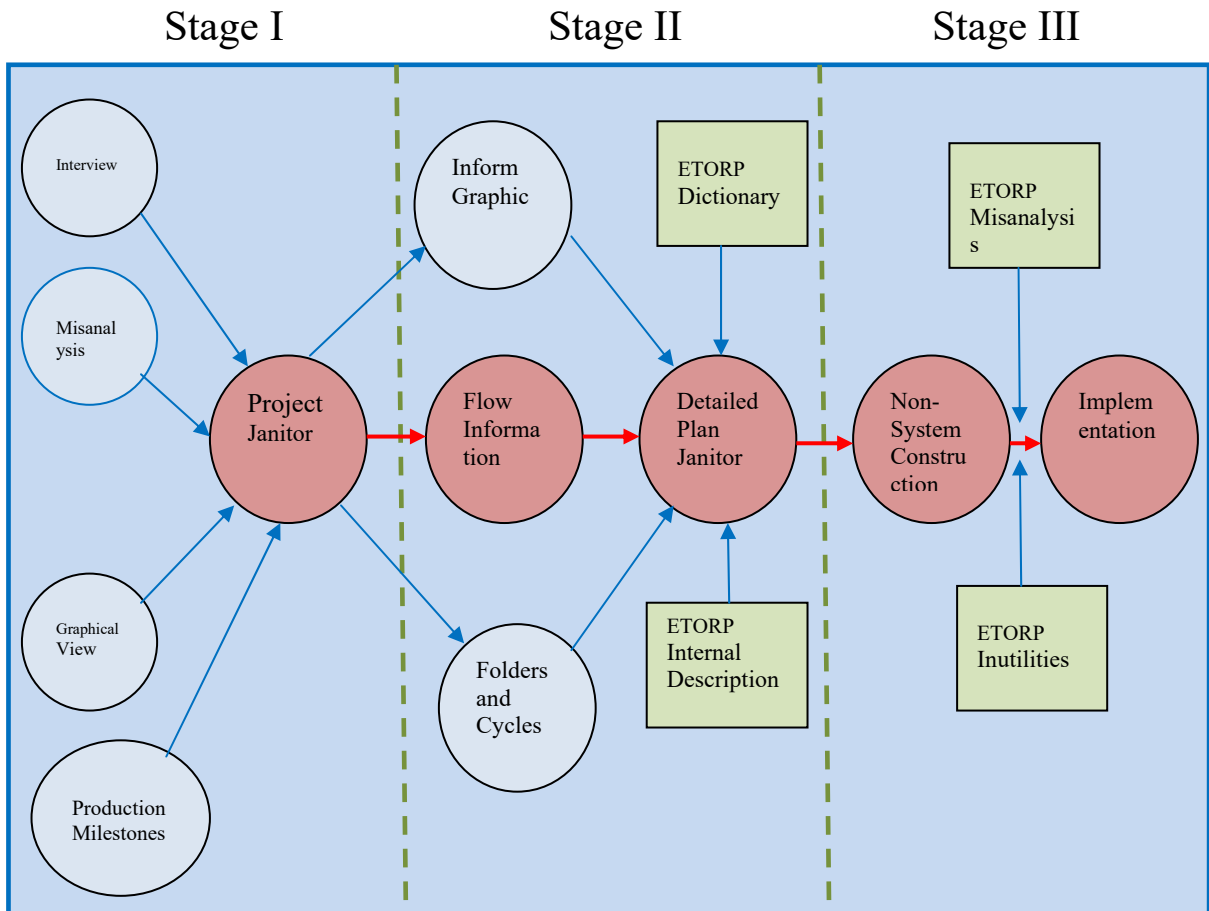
Stage I

Stage II

Stage III

Interview

Misanalysis

Graphical View

Production Milestones

Project Janitor

Inform Graphic

Flow Information

Folders and Cycles

ETORP Dictionary

Detailed Plan Janitor

ETORP Internal Description

ETORP Misanalysis

Non-System Construction

Implementation

ETORP Inutilities